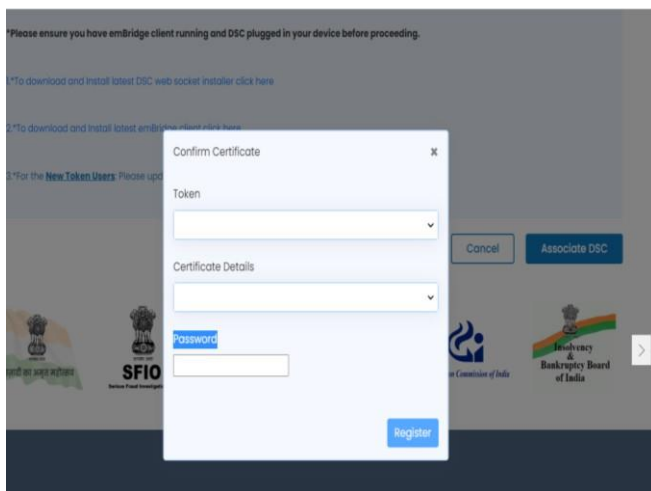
*Please ensure you have emBridge client running and DSC plugged in your device before proceeding.

1.*To download and install latest DSC web socket installer click here

2.*To download and install latest emBridge client click here

3.*For the New Token Users: Please upd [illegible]

Confirm Certificate

×

Token

Certificate Details

Password

Register

Cancel

Associate DSC

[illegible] का अमृत महोत्सव

SFIO

Serious Fraud Investigation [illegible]

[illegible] Commission of India

Insolvency & Bankruptcy Board of India

>